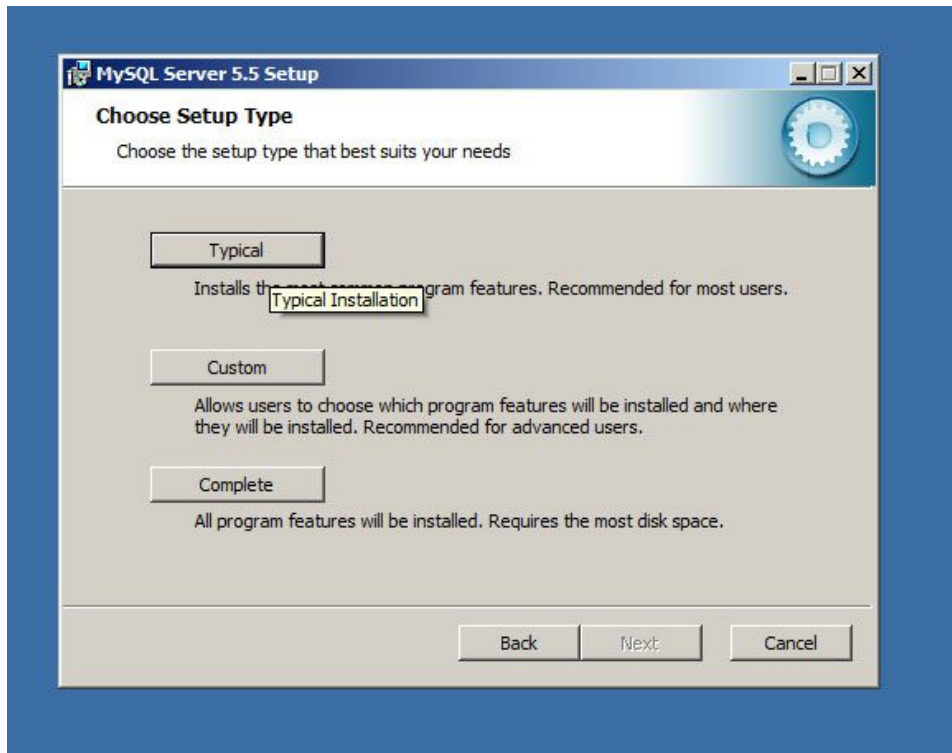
MySQL Server 5.5 Setup

Choose Setup Type

Choose the setup type that best suits your needs

Typical

Installs th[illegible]gram features. Recommended for most users.

Typical Installation

Custom

Allows users to choose which program features will be installed and where they will be installed. Recommended for advanced users.

Complete

All program features will be installed. Requires the most disk space.

Back Next Cancel